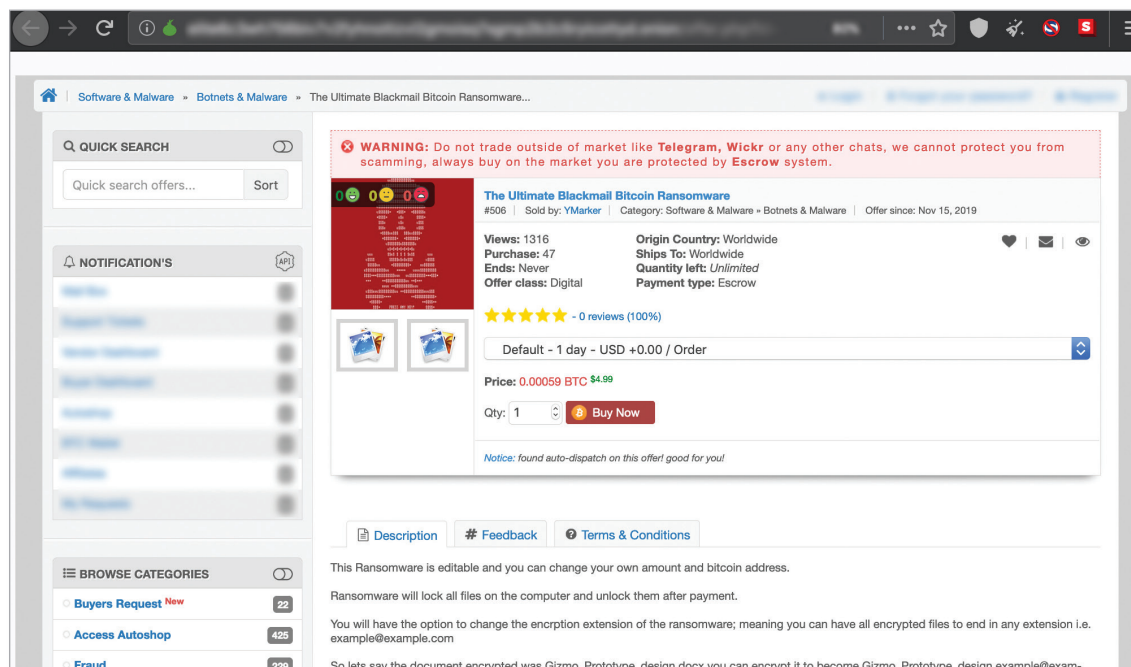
80%

Software & Malware » Botnets & Malware » The Ultimate Blackmail Bitcoin Ransomware...

QUICK SEARCH

Quick search offers...

Sort

NOTIFICATION'S

API

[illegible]

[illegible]

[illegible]

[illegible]

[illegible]

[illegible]

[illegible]

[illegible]

BROWSE CATEGORIES

Buyers Request New 22

Access Autoshop 425

Fraud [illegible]

WARNING: Do not trade outside of market like Telegram, Wickr or any other chats, we cannot protect you from scamming, always buy on the market you are protected by Escrow system.

0 0 0

The Ultimate Blackmail Bitcoin Ransomware

#506 | Sold by: YMarker | Category: Software & Malware » Botnets & Malware | Offer since: Nov 15, 2019

Views: 1316
Purchase: 47
Ends: Never
Offer class: Digital

Origin Country: Worldwide
Ships To: Worldwide
Quantity left: Unlimited
Payment type: Escrow

- 0 reviews (100%)

Default - 1 day - USD +0.00 / Order

Price: 0.00059 BTC $4.99

Qty: 1 Buy Now

Notice: found auto-dispatch on this offer! good for you!

Description | # Feedback | Terms & Conditions

This Ransomware is editable and you can change your own amount and bitcoin address.

Ransomware will lock all files on the computer and unlock them after payment.

You will have the option to change the encrption extension of the ransomware; meaning you can have all encrypted files to end in any extension i.e. example@example.com

So lets say the document encrypted was Gizmo_Prototype_design.docx you can encrypt it to become Gizmo_Prototype_design.example@exam-